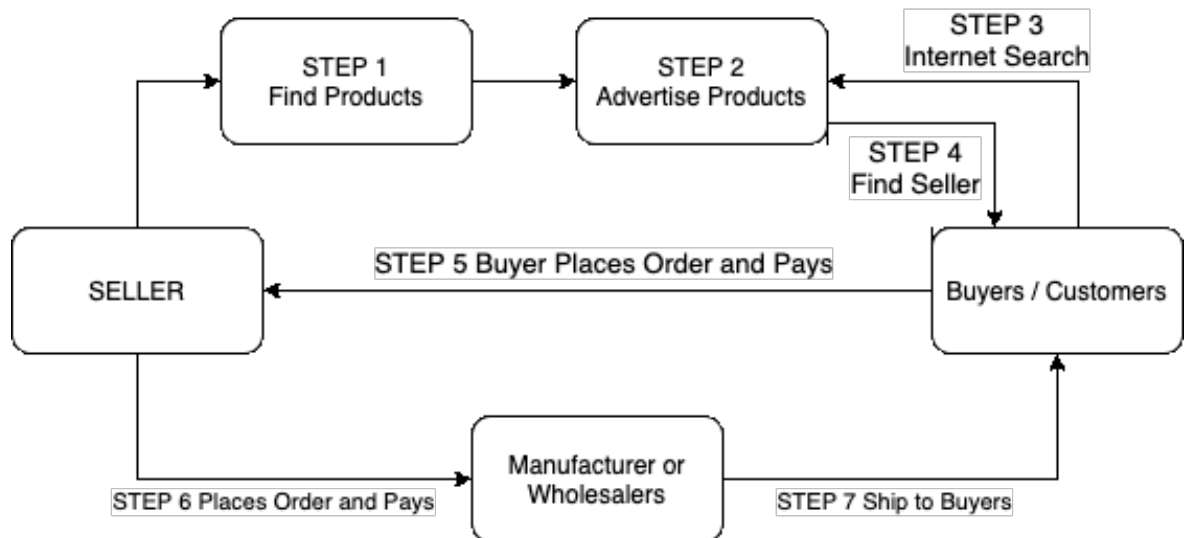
STEP 1
Find Products

STEP 2
Advertise Products

STEP 3
Internet Search

STEP 4
Find Seller

STEP 5 Buyer Places Order and Pays

SELLER

Buyers / Customers

Manufacturer or Wholesalers

STEP 6 Places Order and Pays

STEP 7 Ship to Buyers